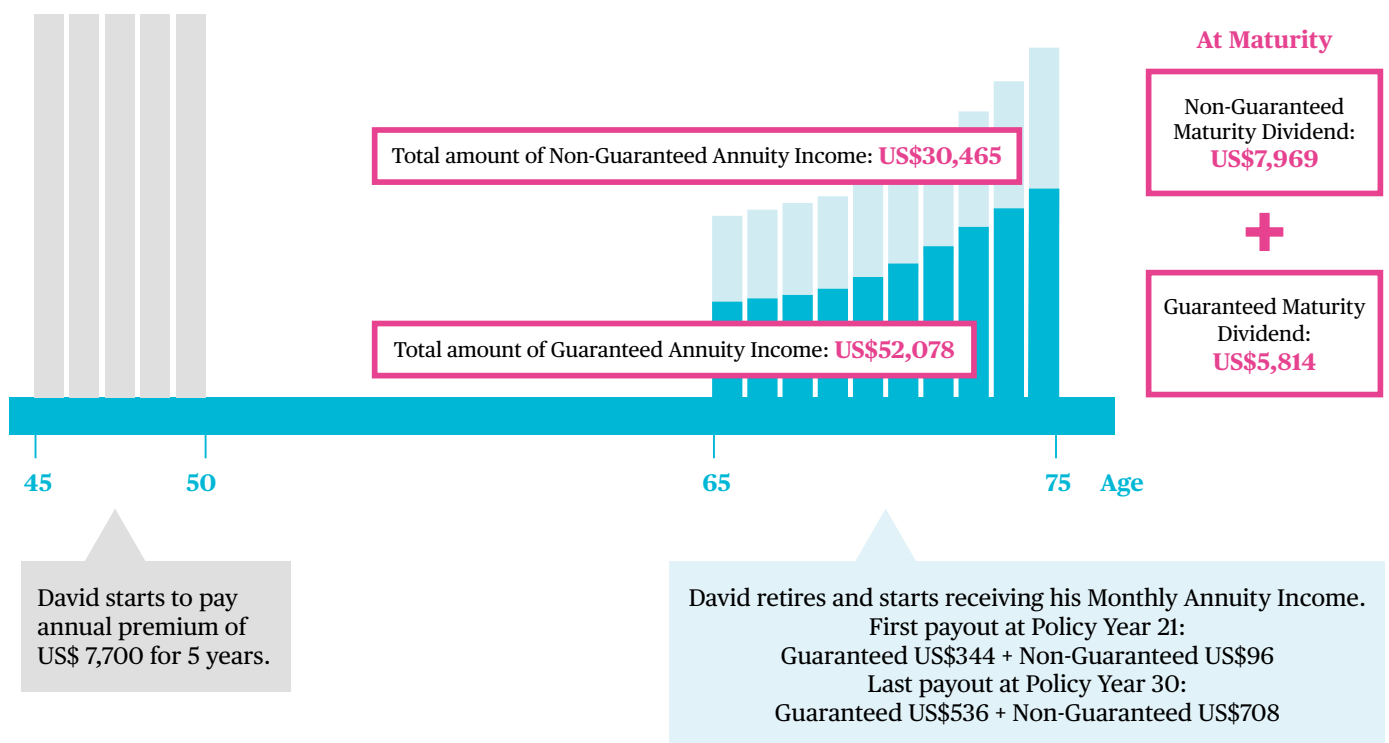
At Maturity

Non-Guaranteed Maturity Dividend: US$7,969

+

Guaranteed Maturity Dividend: US$5,814

Total amount of Non-Guaranteed Annuity Income: US$30,465

Total amount of Guaranteed Annuity Income: US$52,078

45 50 65 75 Age

David starts to pay annual premium of US$ 7,700 for 5 years.

David retires and starts receiving his Monthly Annuity Income.
First payout at Policy Year 21:
Guaranteed US$344 + Non-Guaranteed US$96
Last payout at Policy Year 30:
Guaranteed US$536 + Non-Guaranteed US$708